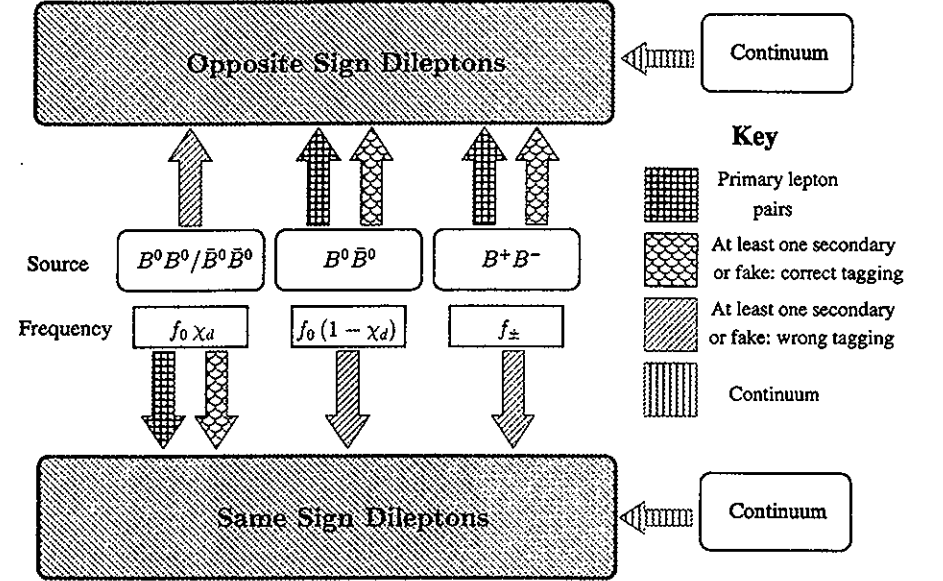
Opposite Sign Dileptons

Continuum

Key

Primary lepton pairs

At least one secondary or fake: correct tagging

At least one secondary or fake: wrong tagging

Continuum

Source

$B^0B^0/\bar{B}^0\bar{B}^0$

$B^0\bar{B}^0$

$B^+B^-$

Frequency

$f_0\,\chi_d$

$f_0\,(1-\chi_d)$

$f_\pm$

Same Sign Dileptons

Continuum